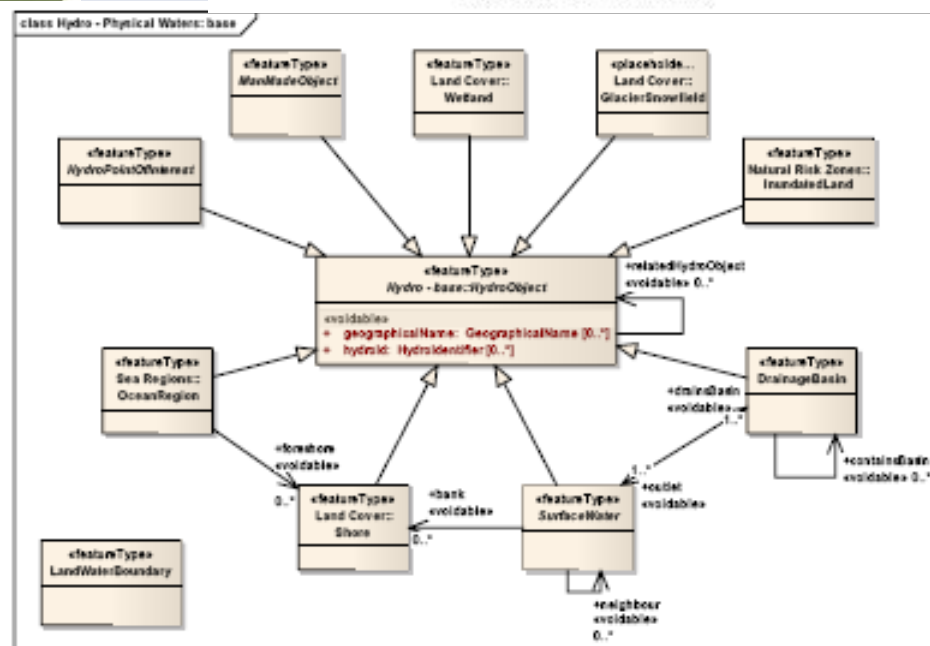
class Hydro - Physical Waters: base

«featureType»
ManMadeObject

«featureType»
Land Cover::
Wetland

«placeholde...
Land Cover::
GlacierSnowfield

«featureType»
HydroPointOfInterest

«featureType»
Natural Risk Zones::
InundatedLand

«featureType»
Hydro - base::HydroObject

«voidable»
+ geographicalName: GeographicalName [0..*]
+ hydroId: HydroIdentifier [0..*]

+relatedHydroObject
«voidable» 0..*

«featureType»
Sea Regions::
OceanRegion

«featureType»
DrainageBasin

+drainsBasin
«voidable»
1..*

+containsBasin
«voidable» 0..*

+foreshore
«voidable»
0..*

«featureType»
Land Cover::
Shore

+bank
«voidable»
0..*

«featureType»
SurfaceWater

1..*
+outlet
«voidable»

+neighbour
«voidable»
0..*

«featureType»
LandWaterBoundary